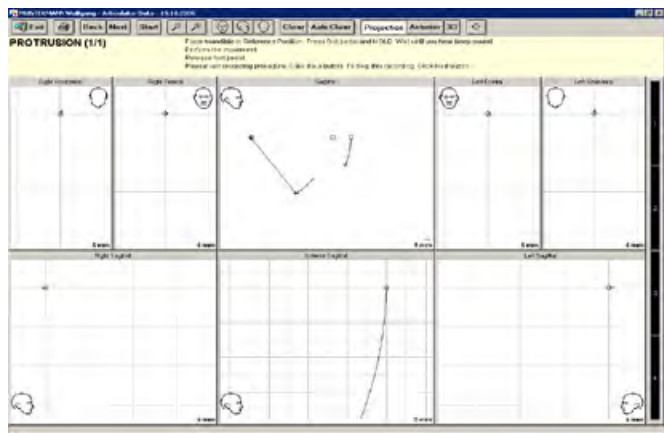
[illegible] Wolfgang - Articulator Data - 19.10.2006

Exit | Back | Next | Start | Clear | Auto Clear | Projection | Articulator | 3D

PROTRUSION (1/1)

Place mandible in Reference Position. Press first pedal and HOLD. Wait until you hear beep sound.
Perform the movement.
Release foot pedal.
Repeat until recording procedure. Click the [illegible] button. For this recording: Click the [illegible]

Right Horizontal

Right Frontal

Sagittal

Left Frontal

Left Horizontal

6 mm

6 mm

6 mm

6 mm

6 mm

Right Sagittal

Incisal Sagittal

Left Sagittal

6 mm

6 mm

6 mm